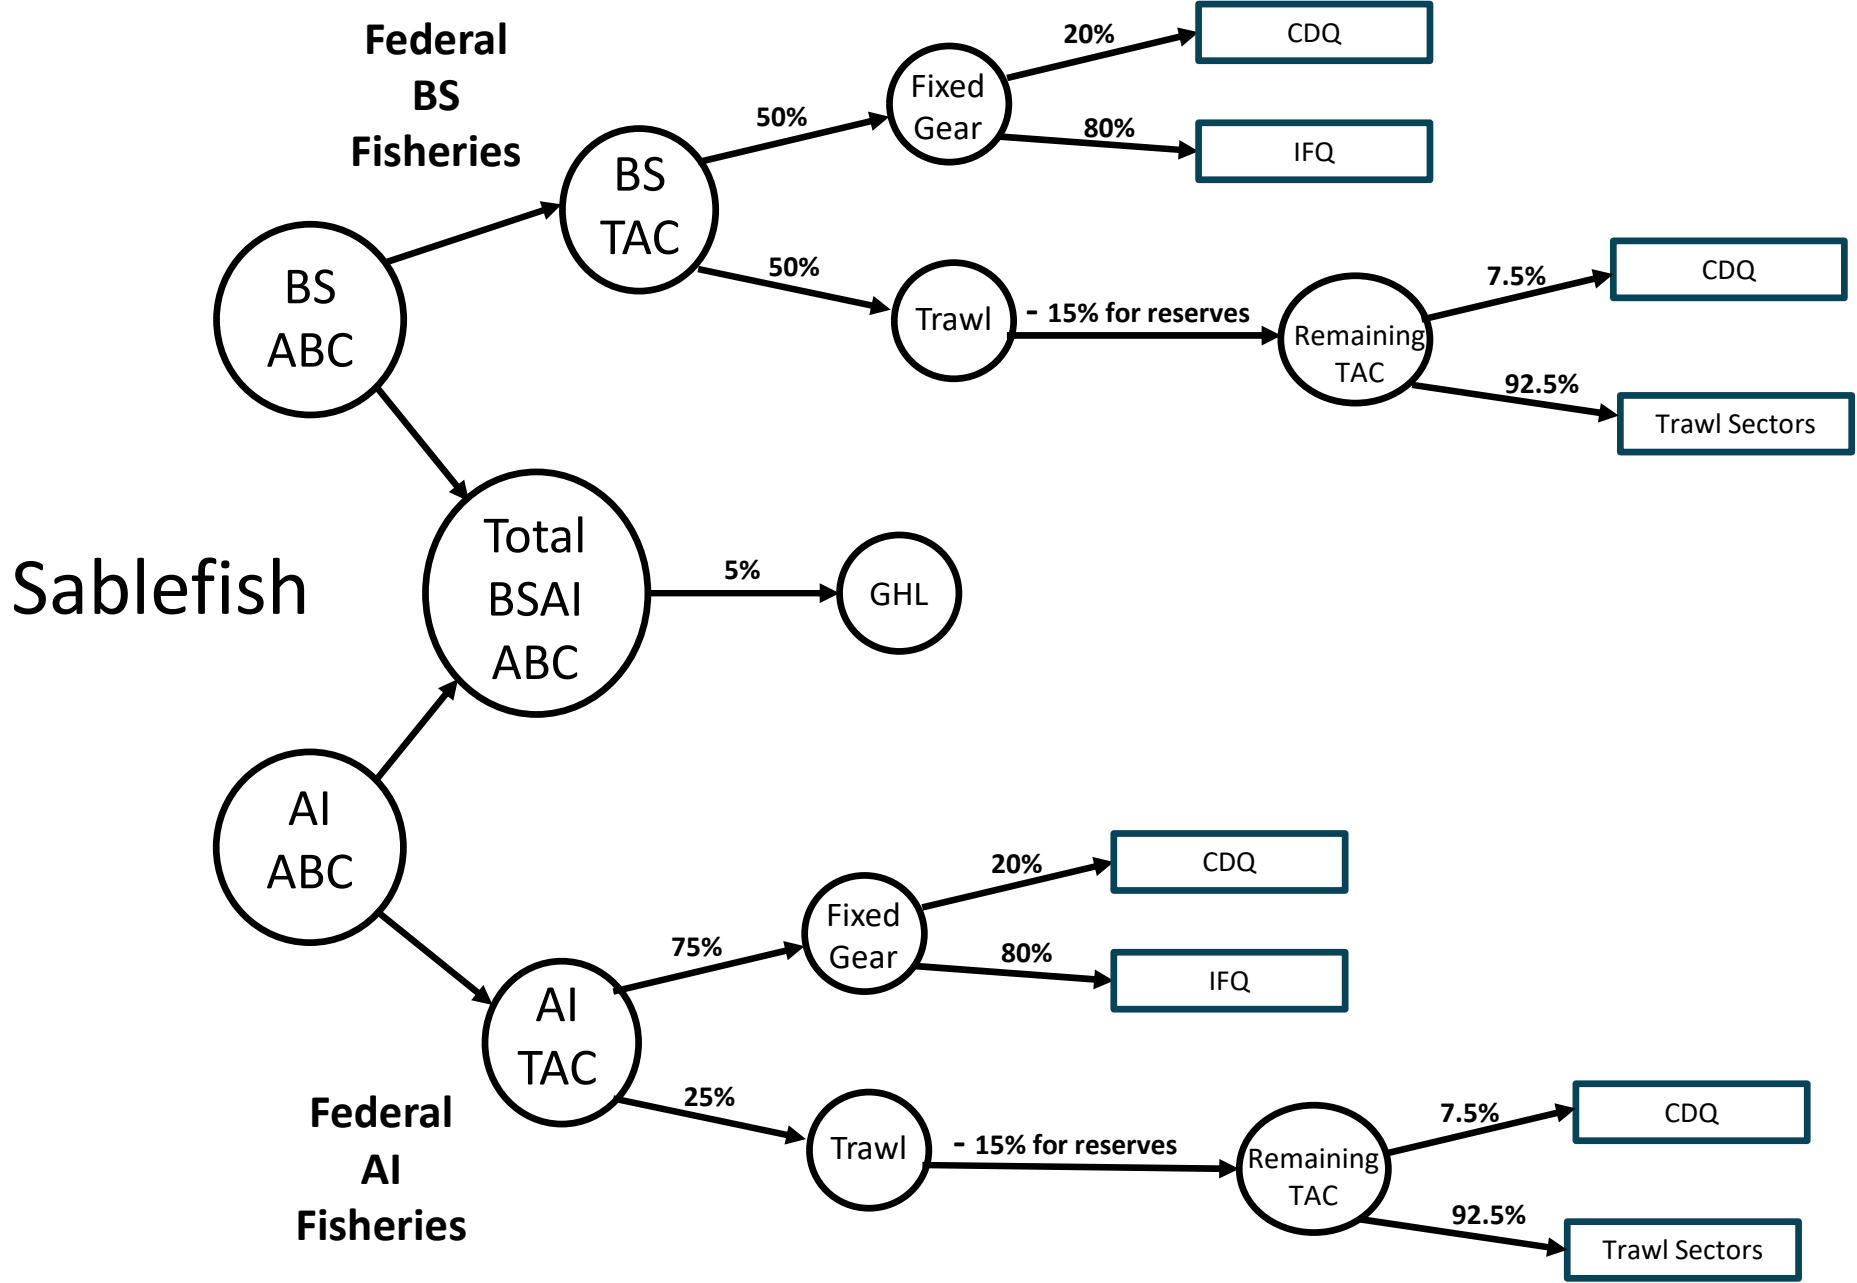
Federal BS Fisheries

BS ABC

BS TAC

50%

Fixed Gear

20%

CDQ

80%

IFQ

50%

Trawl

- 15% for reserves

Remaining TAC

7.5%

CDQ

92.5%

Trawl Sectors

Sablefish

Total BSAI ABC

5%

GHL

AI ABC

AI TAC

75%

Fixed Gear

20%

CDQ

80%

IFQ

25%

Trawl

- 15% for reserves

Remaining TAC

7.5%

CDQ

92.5%

Trawl Sectors

Federal AI Fisheries